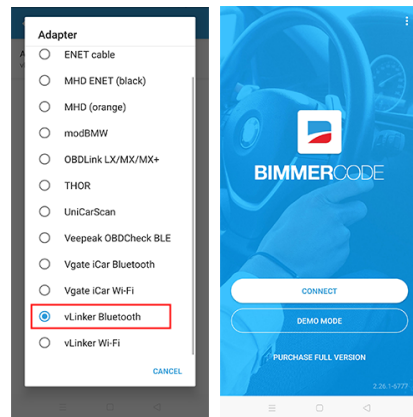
Adapter
ENET cable
MHD ENET (black)
MHD (orange)
modBMW
OBDLink LX/MX/MX+
THOR
UniCarScan
Veepeak OBDCheck BLE
Vgate iCar Bluetooth
Vgate iCar Wi-Fi
vLinker Bluetooth
vLinker Wi-Fi
CANCEL

BIMMERCODE
CONNECT
DEMO MODE
PURCHASE FULL VERSION
2.26.1-6777